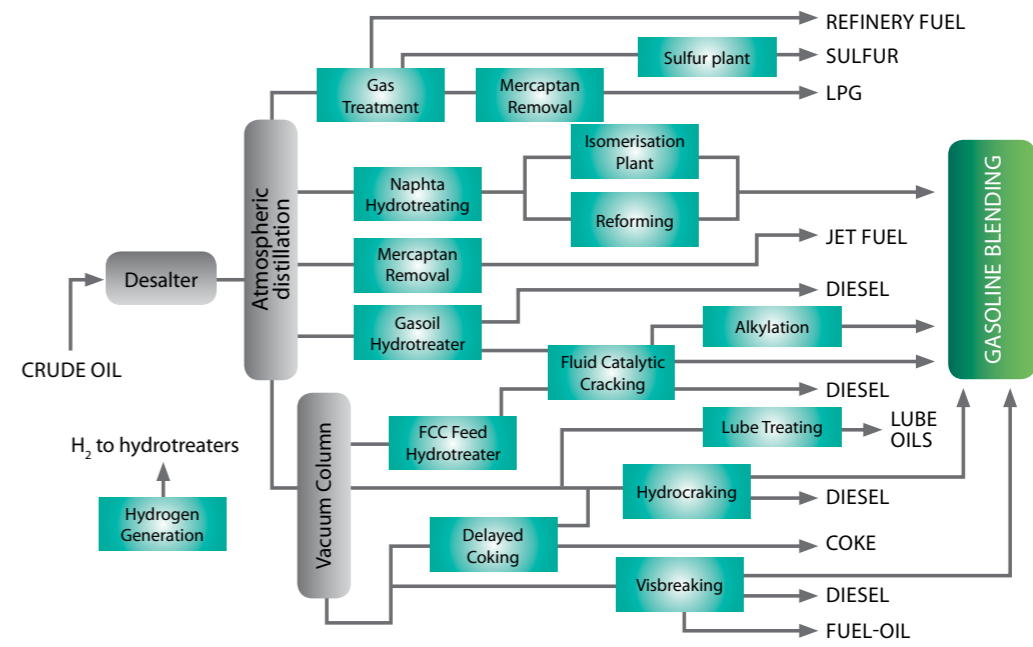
REFINERY FUEL
Sulfur plant
SULFUR
Gas Treatment
Mercaptan Removal
LPG
Isomerisation Plant
Naphta Hydrotreating
Reforming
GASOLINE BLENDING
Atmospheric distillation
Mercaptan Removal
JET FUEL
Desalter
DIESEL
Gasoil Hydrotreater
Alkylation
CRUDE OIL
Fluid Catalytic Cracking
DIESEL
FCC Feed Hydrotreater
Lube Treating
LUBE OILS
H$_2$ to hydrotreaters
Vacuum Column
Hydrocraking
DIESEL
Hydrogen Generation
Delayed Coking
COKE
Visbreaking
DIESEL
FUEL-OIL